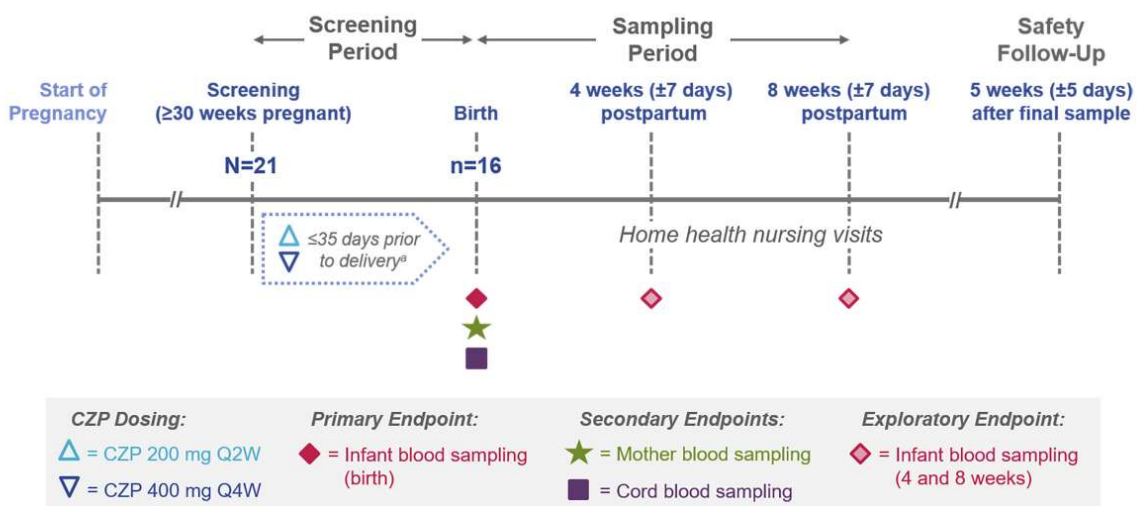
Screening Period

Sampling Period

Safety Follow-Up

Start of Pregnancy

Screening (≥30 weeks pregnant)

Birth

4 weeks (±7 days) postpartum

8 weeks (±7 days) postpartum

5 weeks (±5 days) after final sample

N=21

n=16

△ ≤35 days prior ▽ to delivery$^a$

Home health nursing visits

CZP Dosing:

△ = CZP 200 mg Q2W

▽ = CZP 400 mg Q4W

Primary Endpoint:

◆ = Infant blood sampling (birth)

Secondary Endpoints:

★ = Mother blood sampling

■ = Cord blood sampling

Exploratory Endpoint:

◆ = Infant blood sampling (4 and 8 weeks)